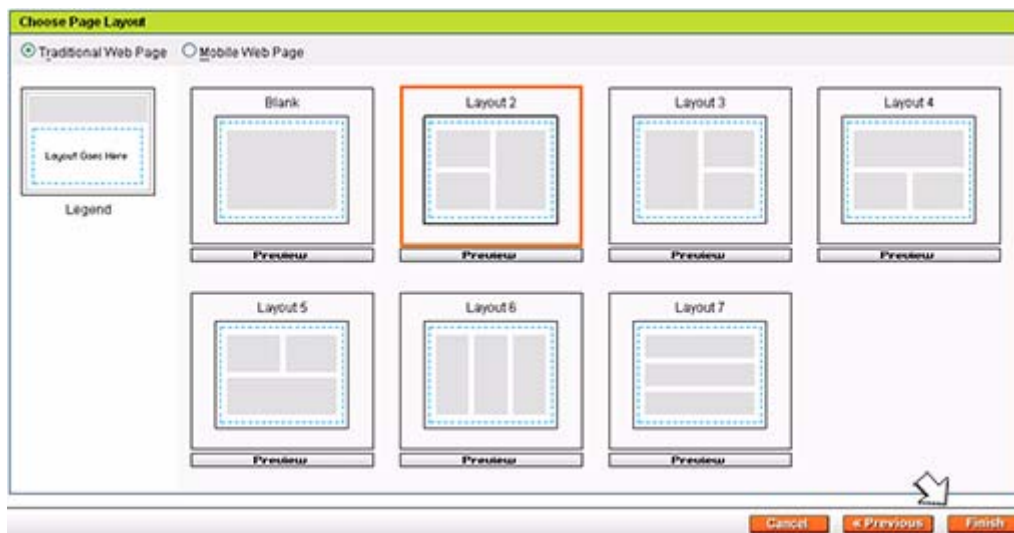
Choose Page Layout

Traditional Web Page Mobile Web Page

Layout Goes Here

Legend

Blank

Preview

Layout 2

Preview

Layout 3

Preview

Layout 4

Preview

Layout 5

Preview

Layout 6

Preview

Layout 7

Preview

Cancel « Previous Finish